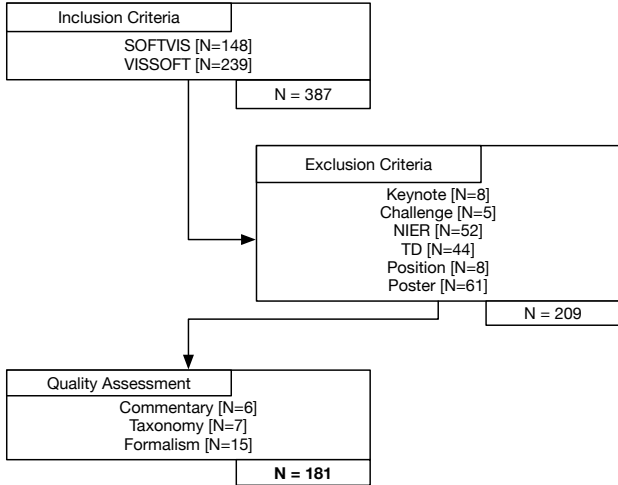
Inclusion Criteria

SOFTVIS [N=148]
VISSOFT [N=239]

N = 387

Exclusion Criteria

Keynote [N=8]
Challenge [N=5]
NIER [N=52]
TD [N=44]
Position [N=8]
Poster [N=61]

N = 209

Quality Assessment

Commentary [N=6]
Taxonomy [N=7]
Formalism [N=15]

**N = 181**